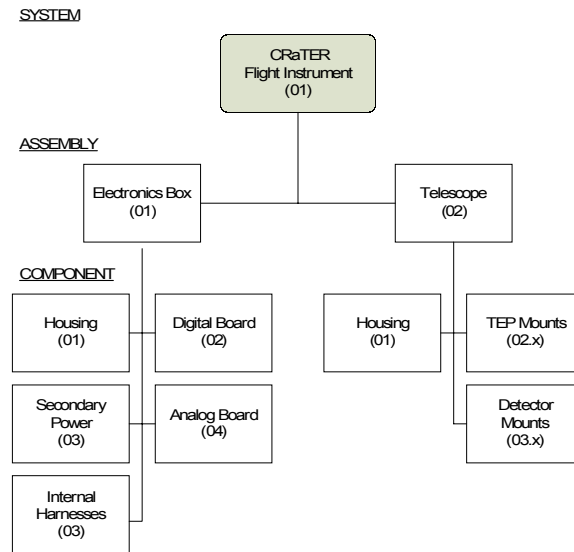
SYSTEM

CRaTER
Flight Instrument
(01)

ASSEMBLY

Electronics Box
(01)

Telescope
(02)

COMPONENT

Housing
(01)

Digital Board
(02)

Secondary
Power
(03)

Analog Board
(04)

Internal
Harnesses
(03)

Housing
(01)

TEP Mounts
(02.x)

Detector
Mounts
(03.x)